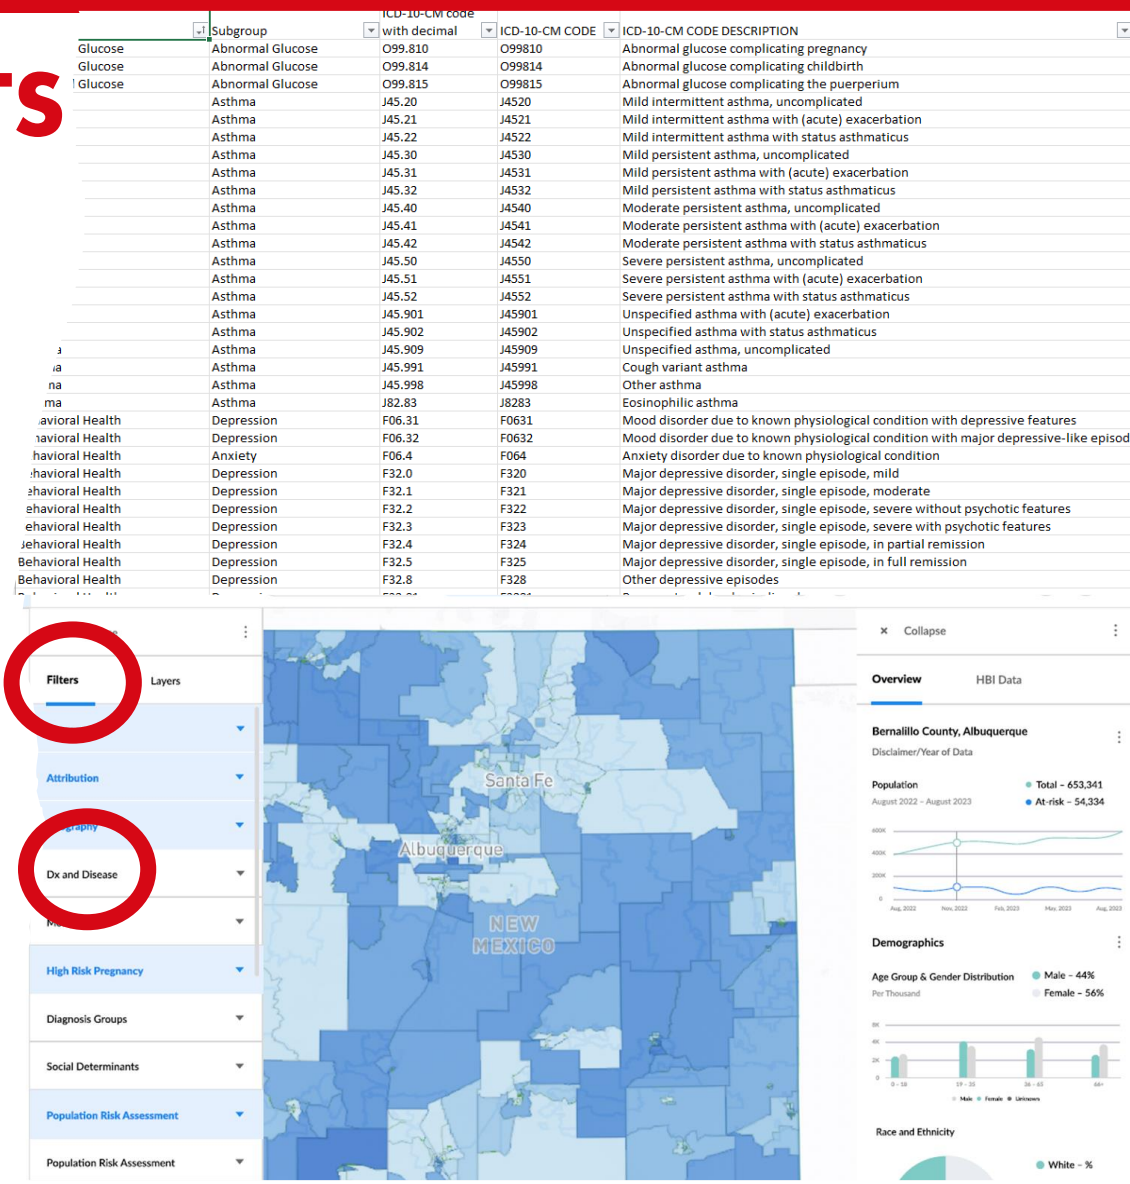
's

| | Subgroup | ICD-10-CM code with decimal | ICD-10-CM CODE | ICD-10-CM CODE DESCRIPTION |
|---|---|---|---|---|
| Glucose | Abnormal Glucose | O99.810 | O99810 | Abnormal glucose complicating pregnancy |
| Glucose | Abnormal Glucose | O99.814 | O99814 | Abnormal glucose complicating childbirth |
| Glucose | Abnormal Glucose | O99.815 | O99815 | Abnormal glucose complicating the puerperium |
| | Asthma | J45.20 | J4520 | Mild intermittent asthma, uncomplicated |
| | Asthma | J45.21 | J4521 | Mild intermittent asthma with (acute) exacerbation |
| | Asthma | J45.22 | J4522 | Mild intermittent asthma with status asthmaticus |
| | Asthma | J45.30 | J4530 | Mild persistent asthma, uncomplicated |
| | Asthma | J45.31 | J4531 | Mild persistent asthma with (acute) exacerbation |
| | Asthma | J45.32 | J4532 | Mild persistent asthma with status asthmaticus |
| | Asthma | J45.40 | J4540 | Moderate persistent asthma, uncomplicated |
| | Asthma | J45.41 | J4541 | Moderate persistent asthma with (acute) exacerbation |
| | Asthma | J45.42 | J4542 | Moderate persistent asthma with status asthmaticus |
| | Asthma | J45.50 | J4550 | Severe persistent asthma, uncomplicated |
| | Asthma | J45.51 | J4551 | Severe persistent asthma with (acute) exacerbation |
| | Asthma | J45.52 | J4552 | Severe persistent asthma with status asthmaticus |
| | Asthma | J45.901 | J45901 | Unspecified asthma with (acute) exacerbation |
| | Asthma | J45.902 | J45902 | Unspecified asthma with status asthmaticus |
| a | Asthma | J45.909 | J45909 | Unspecified asthma, uncomplicated |
| a | Asthma | J45.991 | J45991 | Cough variant asthma |
| na | Asthma | J45.998 | J45998 | Other asthma |
| ma | Asthma | J82.83 | J8283 | Eosinophilic asthma |
| avioral Health | Depression | F06.31 | F0631 | Mood disorder due to known physiological condition with depressive features |
| avioral Health | Depression | F06.32 | F0632 | Mood disorder due to known physiological condition with major depressive-like episod |
| havioral Health | Anxiety | F06.4 | F064 | Anxiety disorder due to known physiological condition |
| havioral Health | Depression | F32.0 | F320 | Major depressive disorder, single episode, mild |
| ehavioral Health | Depression | F32.1 | F321 | Major depressive disorder, single episode, moderate |
| ehavioral Health | Depression | F32.2 | F322 | Major depressive disorder, single episode, severe without psychotic features |
| ehavioral Health | Depression | F32.3 | F323 | Major depressive disorder, single episode, severe with psychotic features |
| Behavioral Health | Depression | F32.4 | F324 | Major depressive disorder, single episode, in partial remission |
| Behavioral Health | Depression | F32.5 | F325 | Major depressive disorder, single episode, in full remission |
| Behavioral Health | Depression | F32.8 | F328 | Other depressive episodes |

Filters
Layers
Attribution
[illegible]graphy
Dx and Disease
M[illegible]
High Risk Pregnancy
Diagnosis Groups
Social Determinants
Population Risk Assessment
Population Risk Assessment

Santa Fe
Albuquerque
NEW MEXICO

× Collapse
Overview
HBI Data
Bernalillo County, Albuquerque
Disclaimer/Year of Data
Population
August 2022 – August 2023
Total – 653,341
At-risk – 54,334
600K
400K
200K
0
Aug 2022
Nov 2022
Feb 2023
May 2023
Aug 2023
Demographics
Age Group & Gender Distribution
Per Thousand
Male – 44%
Female – 56%
8K
4K
2K
0
0 - 18
19 - 35
36 - 65
66+
Male Female Unknown
Race and Ethnicity
White – %